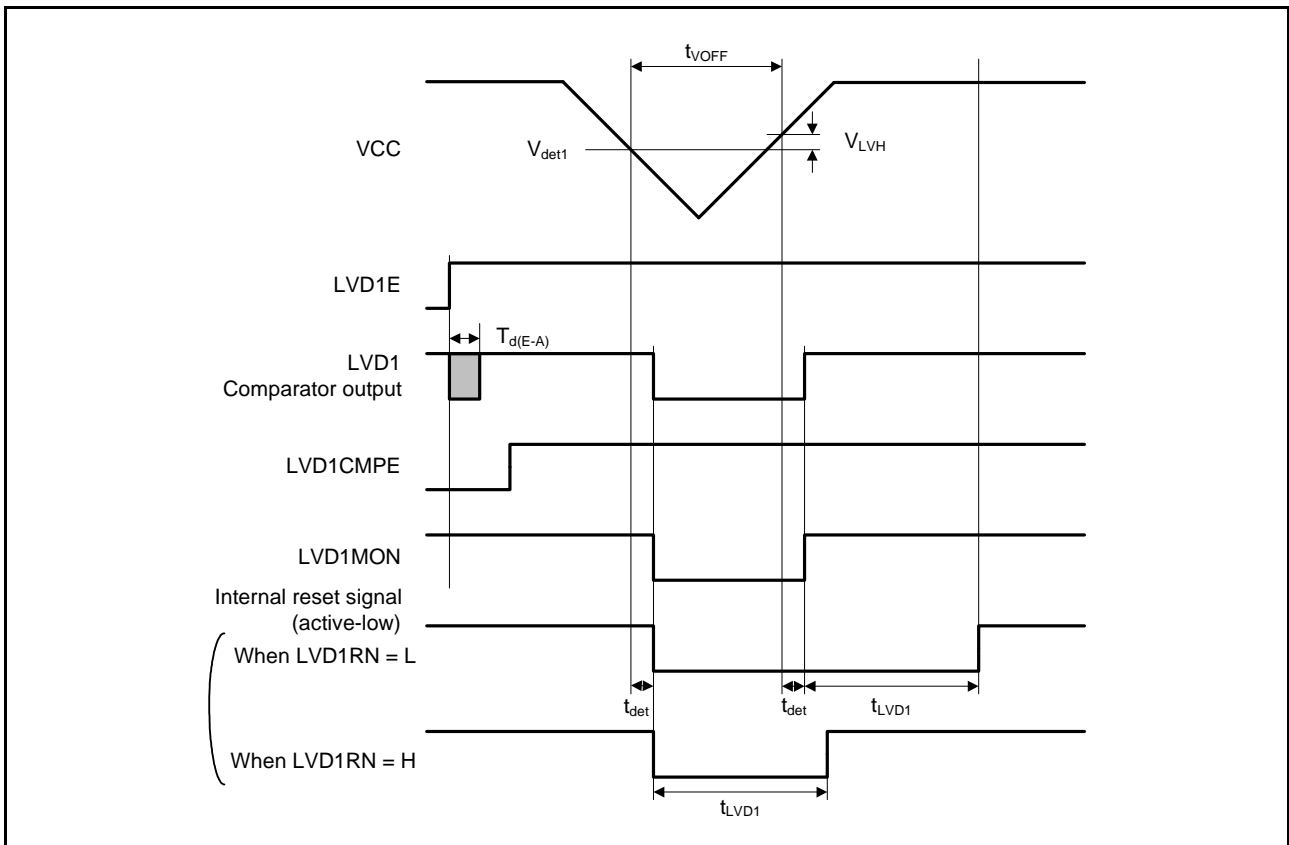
$t_{VOFF}$

VCC

$V_{det1}$

$V_{LVH}$

LVD1E

$T_{d(E-A)}$

LVD1
Comparator output

LVD1CMPE

LVD1MON

Internal reset signal
(active-low)

When LVD1RN = L

$t_{det}$

$t_{det}$

$t_{LVD1}$

When LVD1RN = H

$t_{LVD1}$